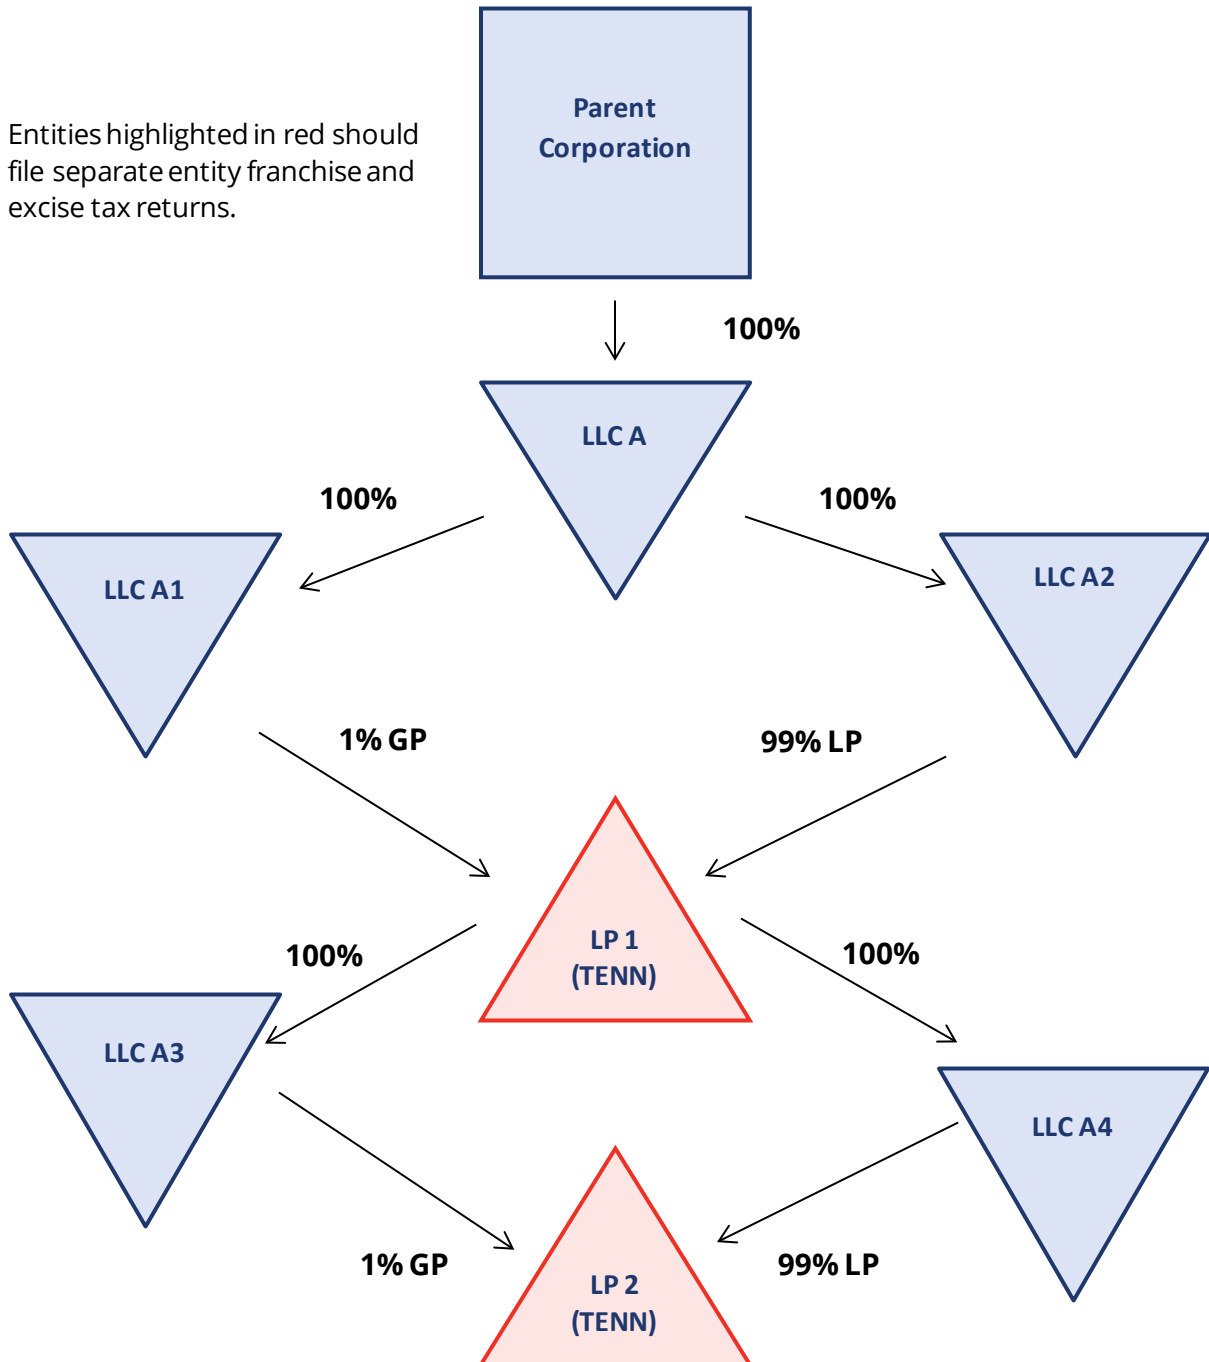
Entities highlighted in red should file separate entity franchise and excise tax returns.

Parent Corporation

100%

LLC A

100%

100%

LLC A1

LLC A2

1% GP

99% LP

LP 1 (TENN)

100%

100%

LLC A3

LLC A4

1% GP

99% LP

LP 2 (TENN)